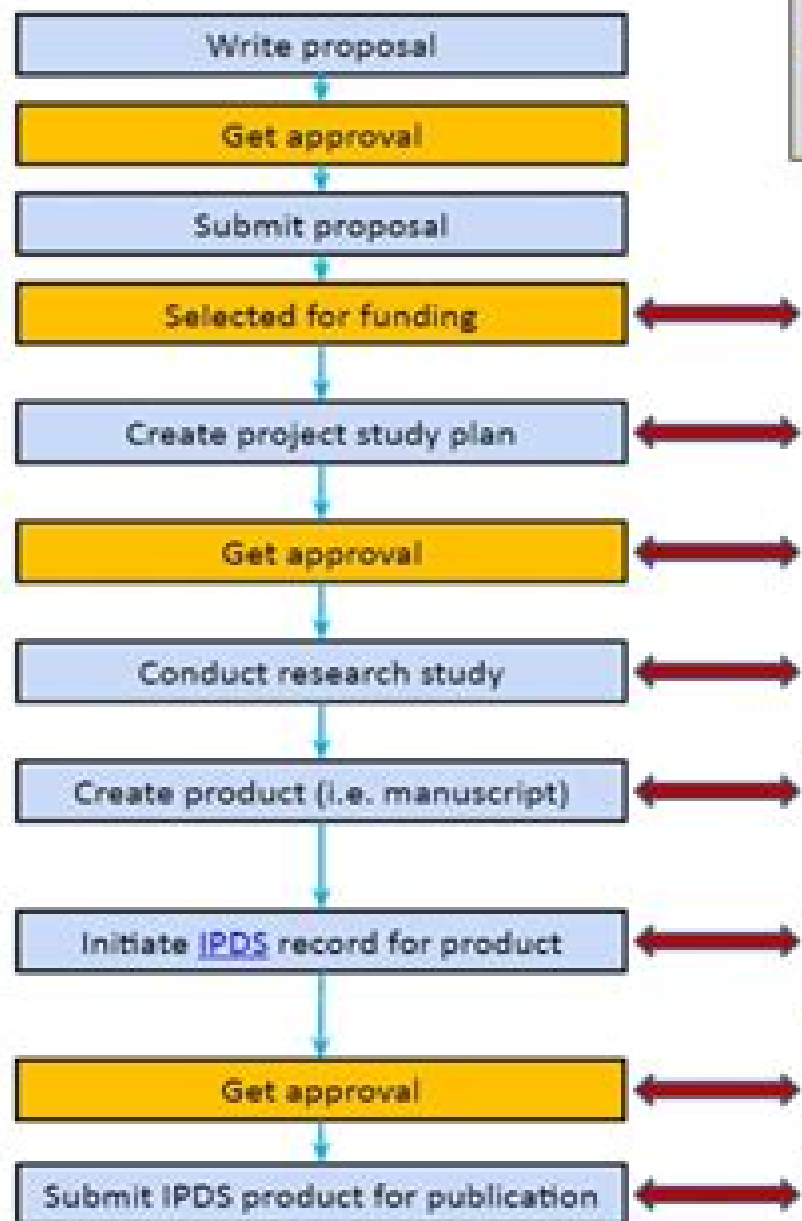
Write proposal

Get approval

Submit proposal

Selected for funding

Create project study plan

Get approval

Conduct research study

Create product (i.e. manuscript)

Initiate IPDS record for product

Get approval

Submit IPDS product for publication